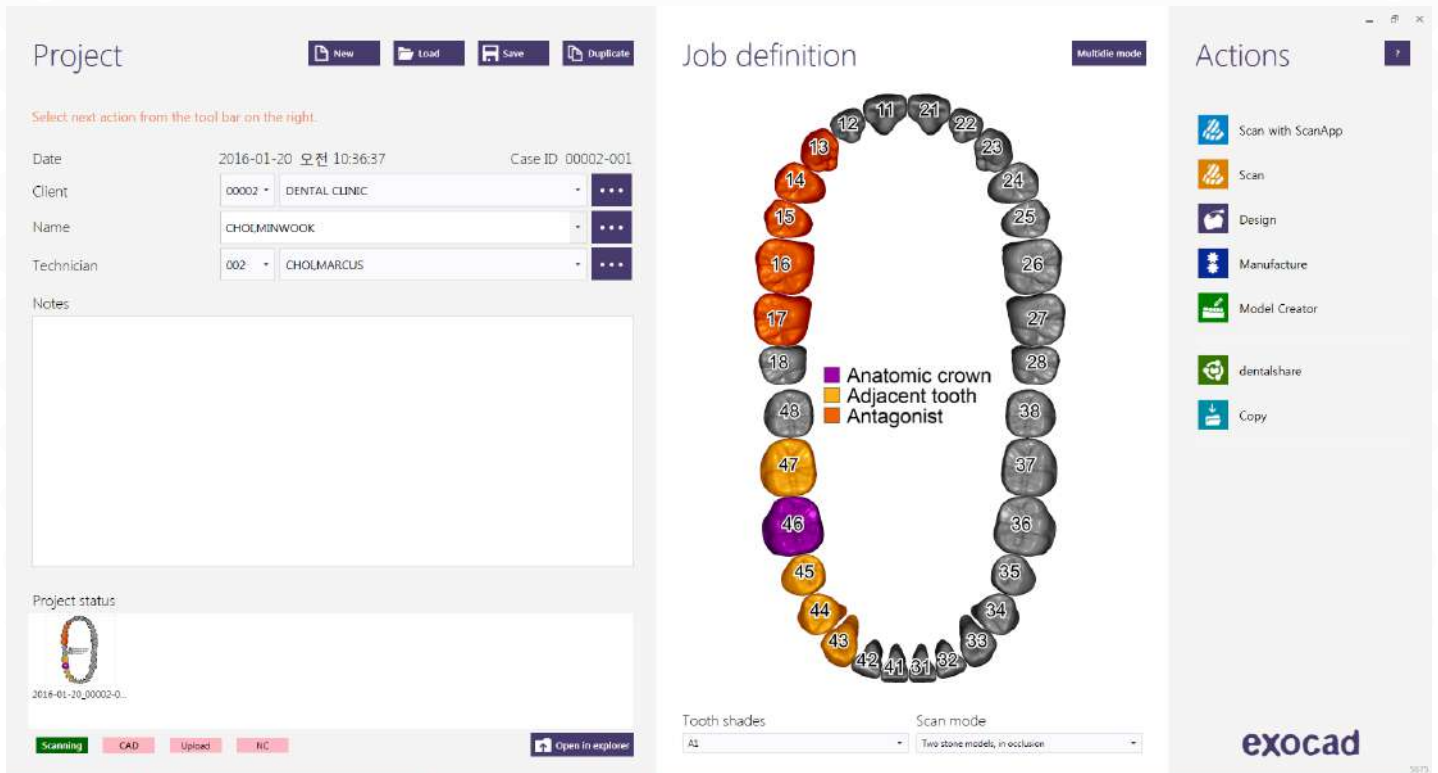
Project

New Load Save Duplicate

Select next action from the tool bar on the right.

Date 2016-01-20 오전 10:36:37 Case ID 00002-001

Client 00002 DENTAL CLINIC ...

Name CHOI.MINWOOK ...

Technician 002 CHOI.MARCUS ...

Notes

Project status

2016-01-20_00002-0...

Scanning CAD Upload NC

Open in explorer

Job definition

Multidie mode

11 21 12 22 13 23 14 24 15 25 16 26 17 27 18 28 48 38 47 37 46 36 45 35 44 34 43 33 42 41 31 32

Anatomic crown
Adjacent tooth
Antagonist

Tooth shades
A1

Scan mode
Two stone models, in occlusion

Actions

?

Scan with ScanApp

Scan

Design

Manufacture

Model Creator

dentalshare

Copy

exocad